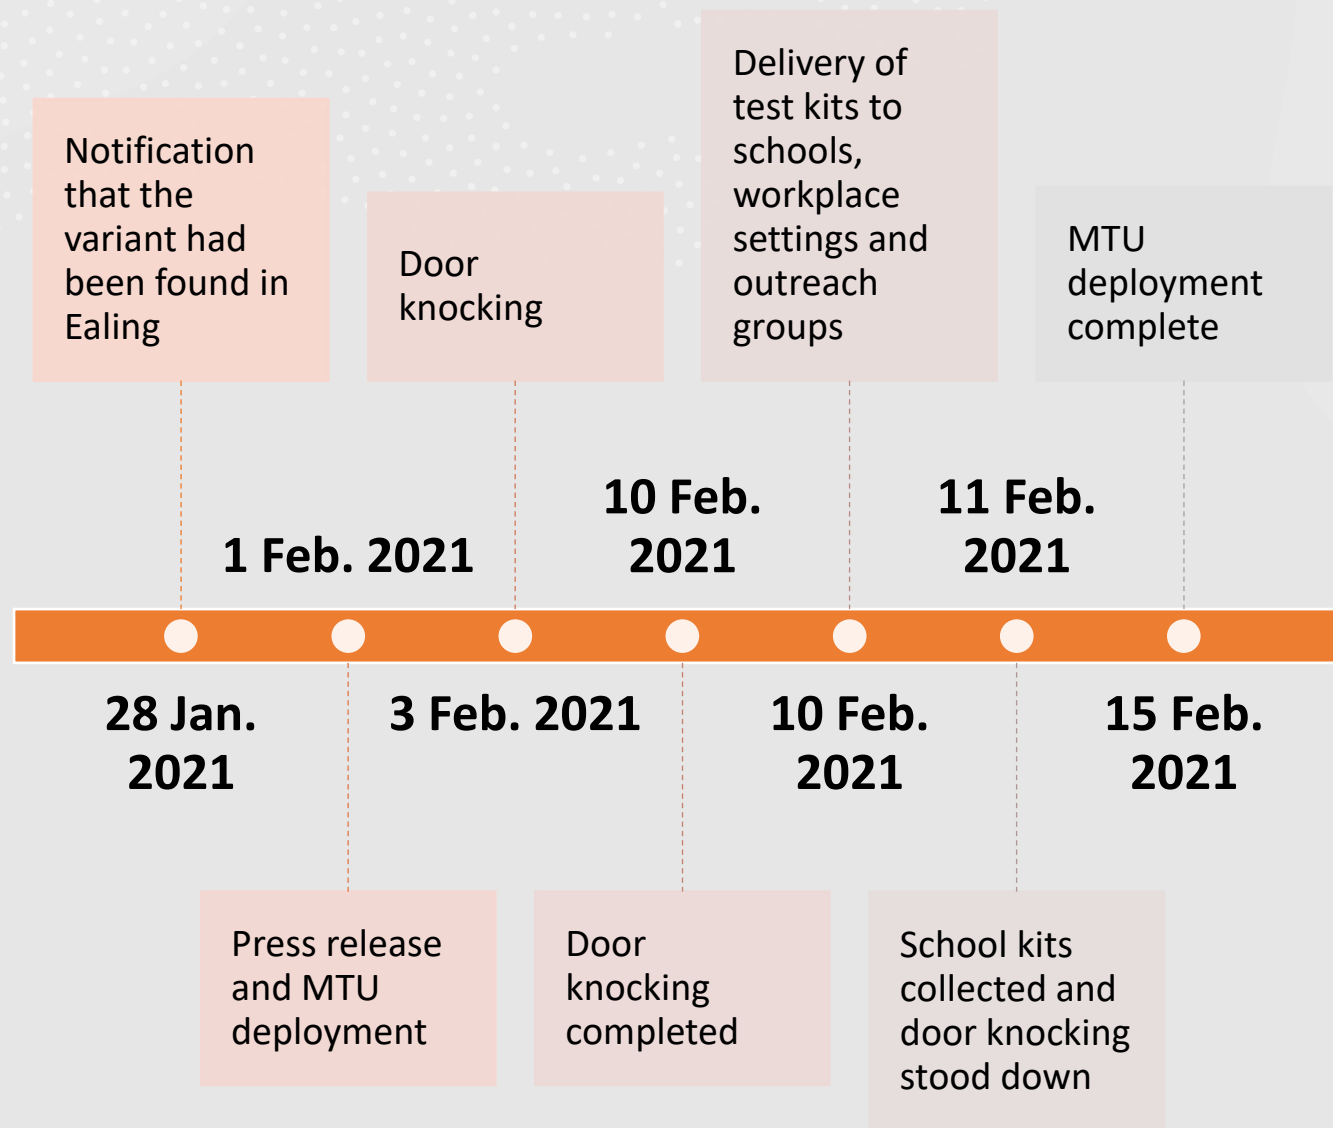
Notification that the variant had been found in Ealing

Door knocking

Delivery of test kits to schools, workplace settings and outreach groups

MTU deployment complete

1 Feb. 2021

10 Feb. 2021

11 Feb. 2021

28 Jan. 2021

3 Feb. 2021

10 Feb. 2021

15 Feb. 2021

Press release and MTU deployment

Door knocking completed

School kits collected and door knocking stood down